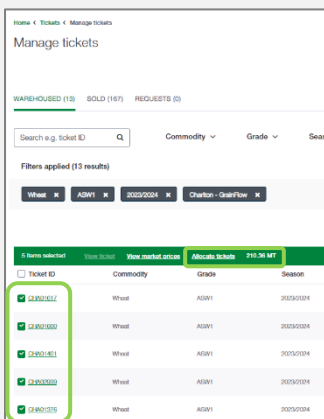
Home < Tickets < Manage tickets

Manage tickets

WAREHOUSED (13) SOLD (167) REQUESTS (0)

Search e.g. ticket ID

Commodity ⌄ Grade ⌄ Sea

Filters applied (13 results)

Wheat ✖ ASW1 ✖ 2023/2024 ✖ Charlton - GrainFlow ✖

5 items selected View ticket View market prices Allocate tickets 210.36 MT

| Ticket ID | Commodity | Grade | Season |
|---|---|---|---|
| CHA01017 | Wheat | ASW1 | 2023/2024 |
| CHA01000 | Wheat | ASW1 | 2023/2024 |
| CHA01461 | Wheat | ASW1 | 2023/2024 |
| CHA02020 | Wheat | ASW1 | 2023/2024 |
| CHA01376 | Wheat | ASW1 | 2023/2024 |